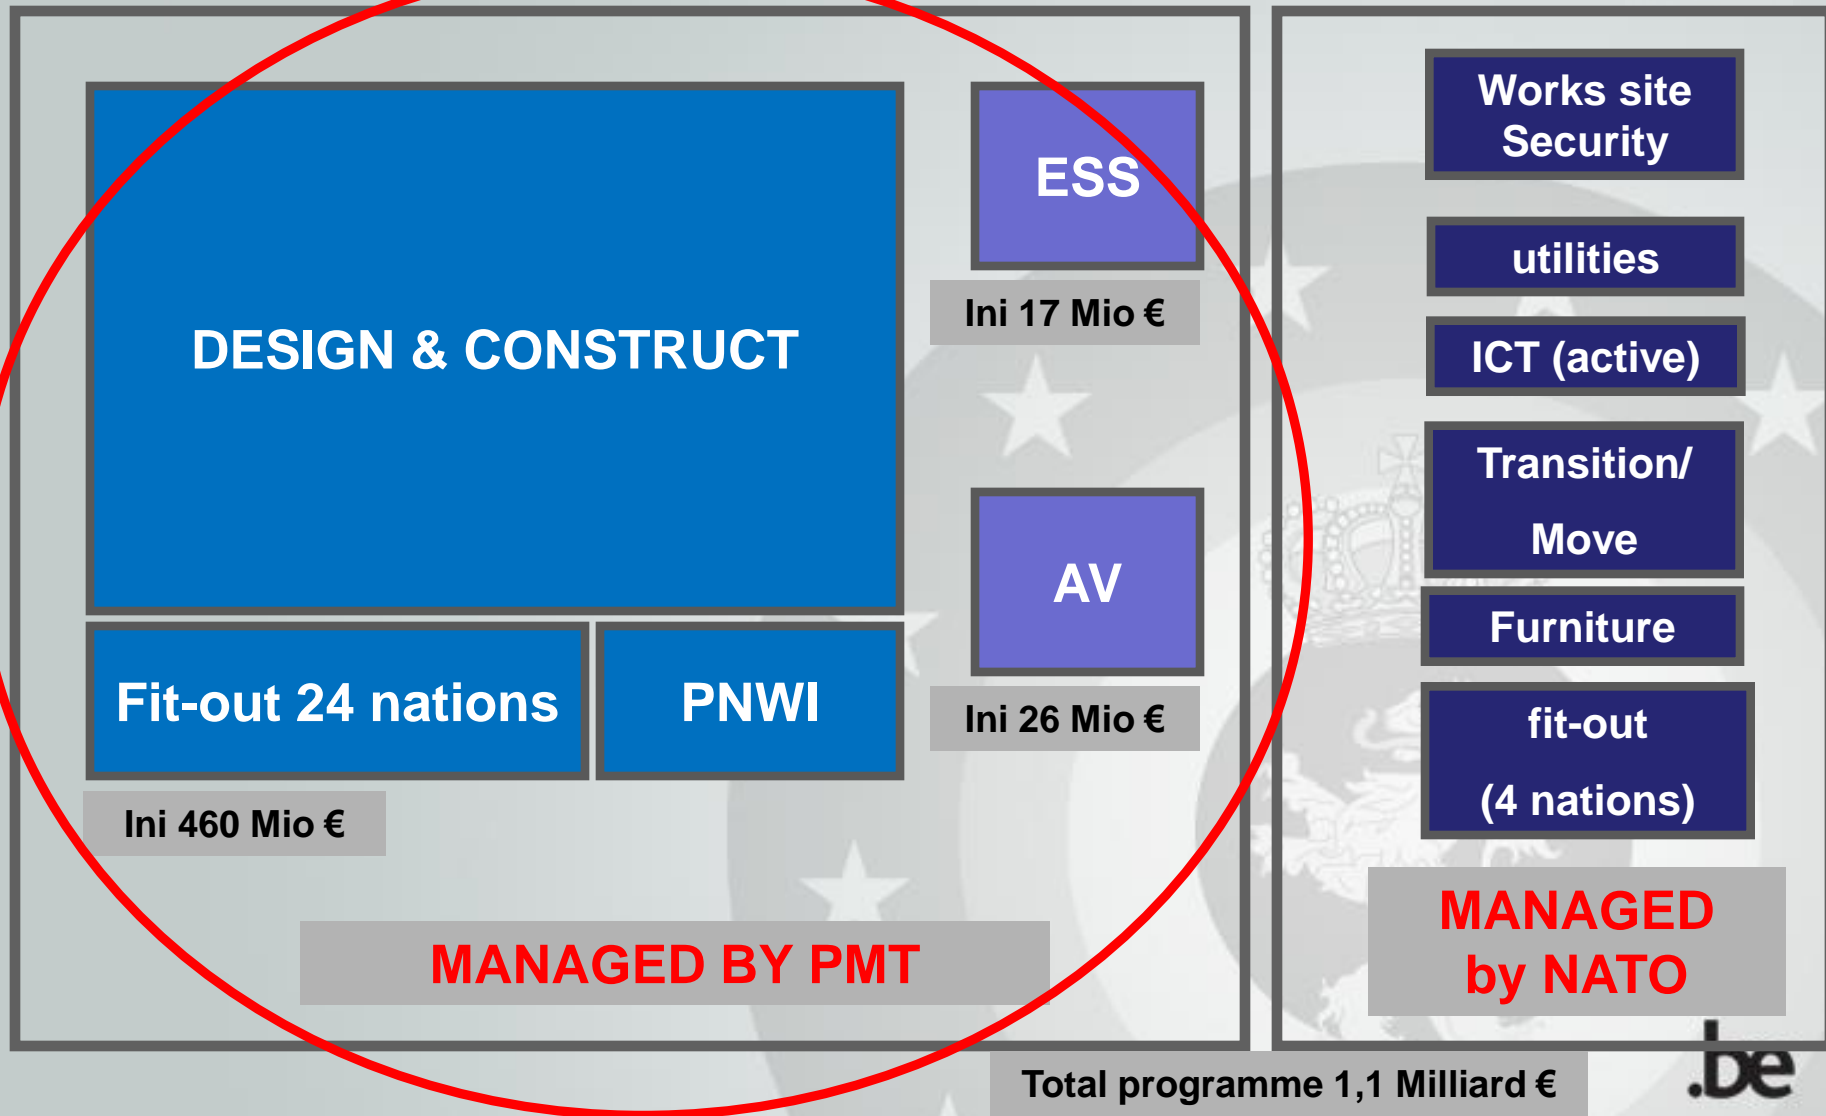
DESIGN & CONSTRUCT

Fit-out 24 nations

PNWI

Ini 460 Mio €

ESS

Ini 17 Mio €

AV

Ini 26 Mio €

MANAGED BY PMT

Works site Security

utilities

ICT (active)

Transition/ Move

Furniture

fit-out (4 nations)

MANAGED by NATO

Total programme 1,1 Milliard €

.be